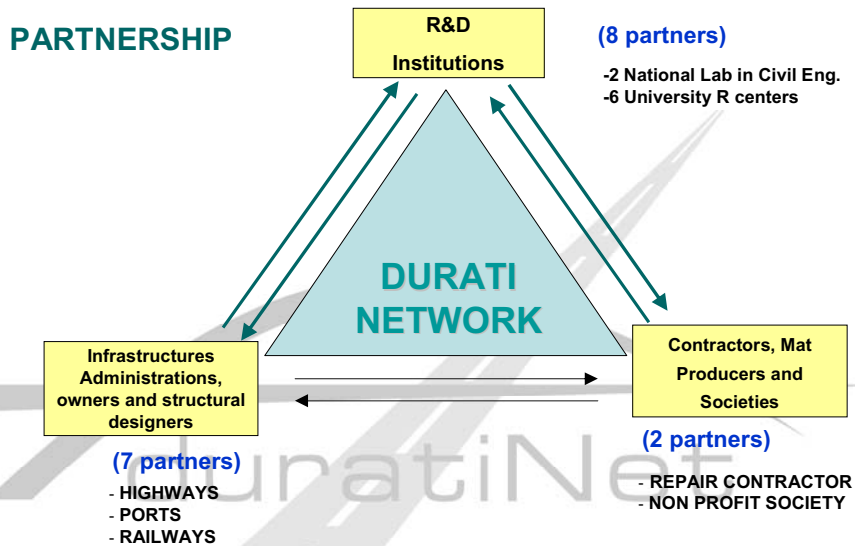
PARTNERSHIP

R&D
Institutions

(8 partners)

-2 National Lab in Civil Eng.
-6 University R centers

DURATI
NETWORK

Infrastructures Administrations, owners and structural designers

(7 partners)

- HIGHWAYS
- PORTS
- RAILWAYS

Contractors, Mat Producers and Societies

(2 partners)

- REPAIR CONTRACTOR
- NON PROFIT SOCIETY

duratiNet